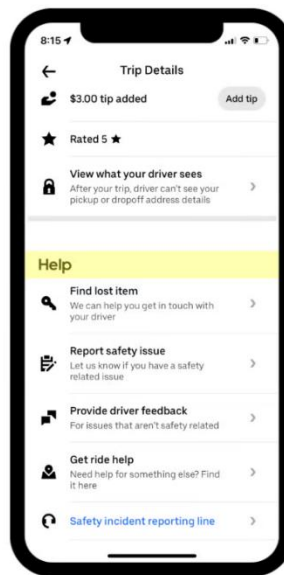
8:15

Trip Details

$3.00 tip added

Add tip

Rated 5 ★

View what your driver sees
After your trip, driver can't see your pickup or dropoff address details

Help

Find lost item
We can help you get in touch with your driver

Report safety issue
Let us know if you have a safety related issue

Provide driver feedback
For issues that aren't safety related

Get ride help
Need help for something else? Find it here

Safety incident reporting line